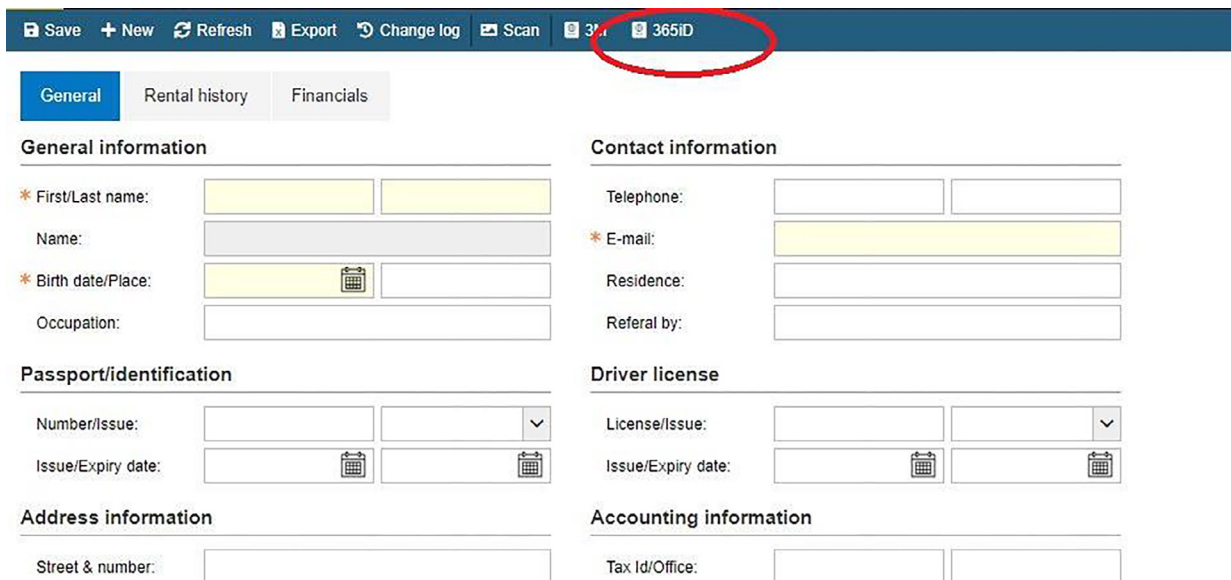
Save + New Refresh Export Change log Scan 3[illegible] 365iD

General Rental history Financials

General information

* First/Last name:

Name:

* Birth date/Place:

Occupation:

Contact information

Telephone:

* E-mail:

Residence:

Referal by:

Passport/identification

Number/Issue:

Issue/Expiry date:

Driver license

License/Issue:

Issue/Expiry date:

Address information

Street & number:

Accounting information

Tax Id/Office: